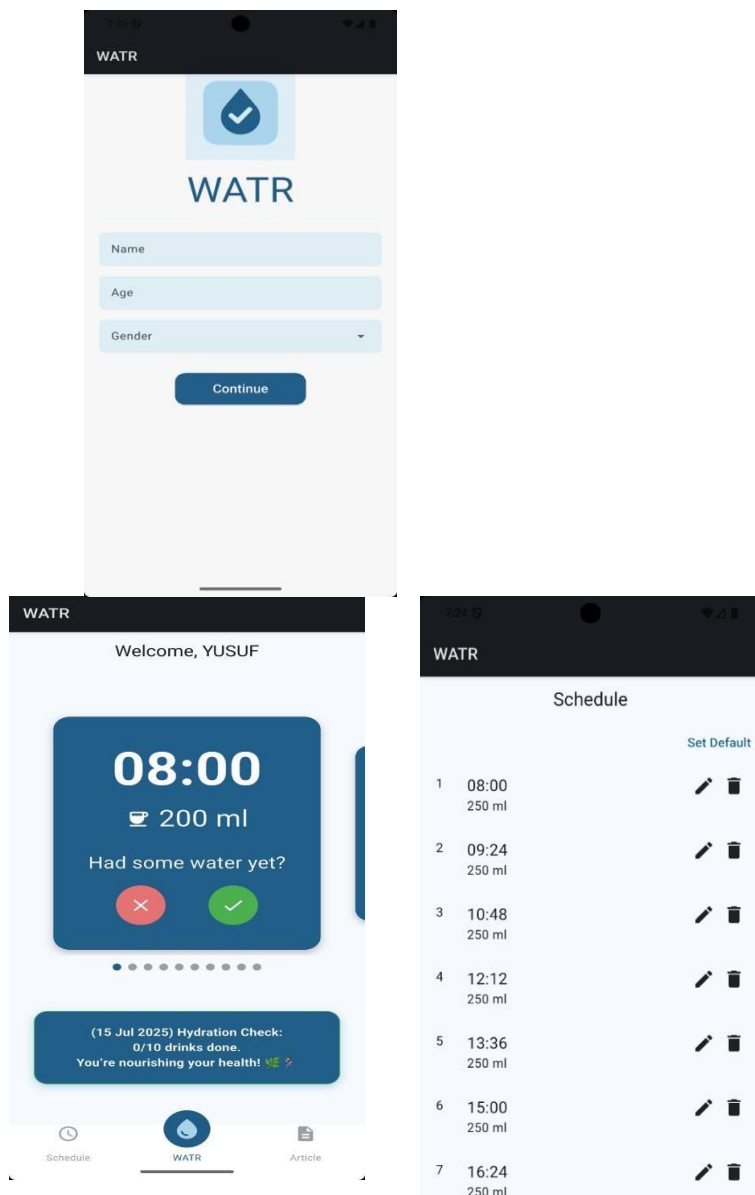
7:24

WATR

WATR

Name

Age

Gender

Continue

WATR

Welcome, YUSUF

08:00

200 ml

Had some water yet?

(15 Jul 2025) Hydration Check:
0/10 drinks done.
You're nourishing your health! 🌿

Schedule

WATR

Article

7:24

WATR

Schedule

Set Default

| | | |
|---|---|---|
| 1 | 08:00 | 250 ml |
| 2 | 09:24 | 250 ml |
| 3 | 10:48 | 250 ml |
| 4 | 12:12 | 250 ml |
| 5 | 13:36 | 250 ml |
| 6 | 15:00 | 250 ml |
| 7 | 16:24 | 250 ml |